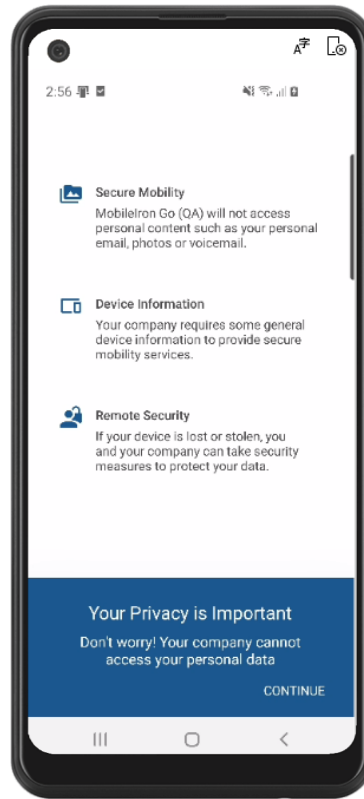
2:56

Secure Mobility
MobileIron Go (QA) will not access personal content such as your personal email, photos or voicemail.

Device Information
Your company requires some general device information to provide secure mobility services.

Remote Security
If your device is lost or stolen, you and your company can take security measures to protect your data.

Your Privacy is Important
Don't worry! Your company cannot access your personal data

CONTINUE